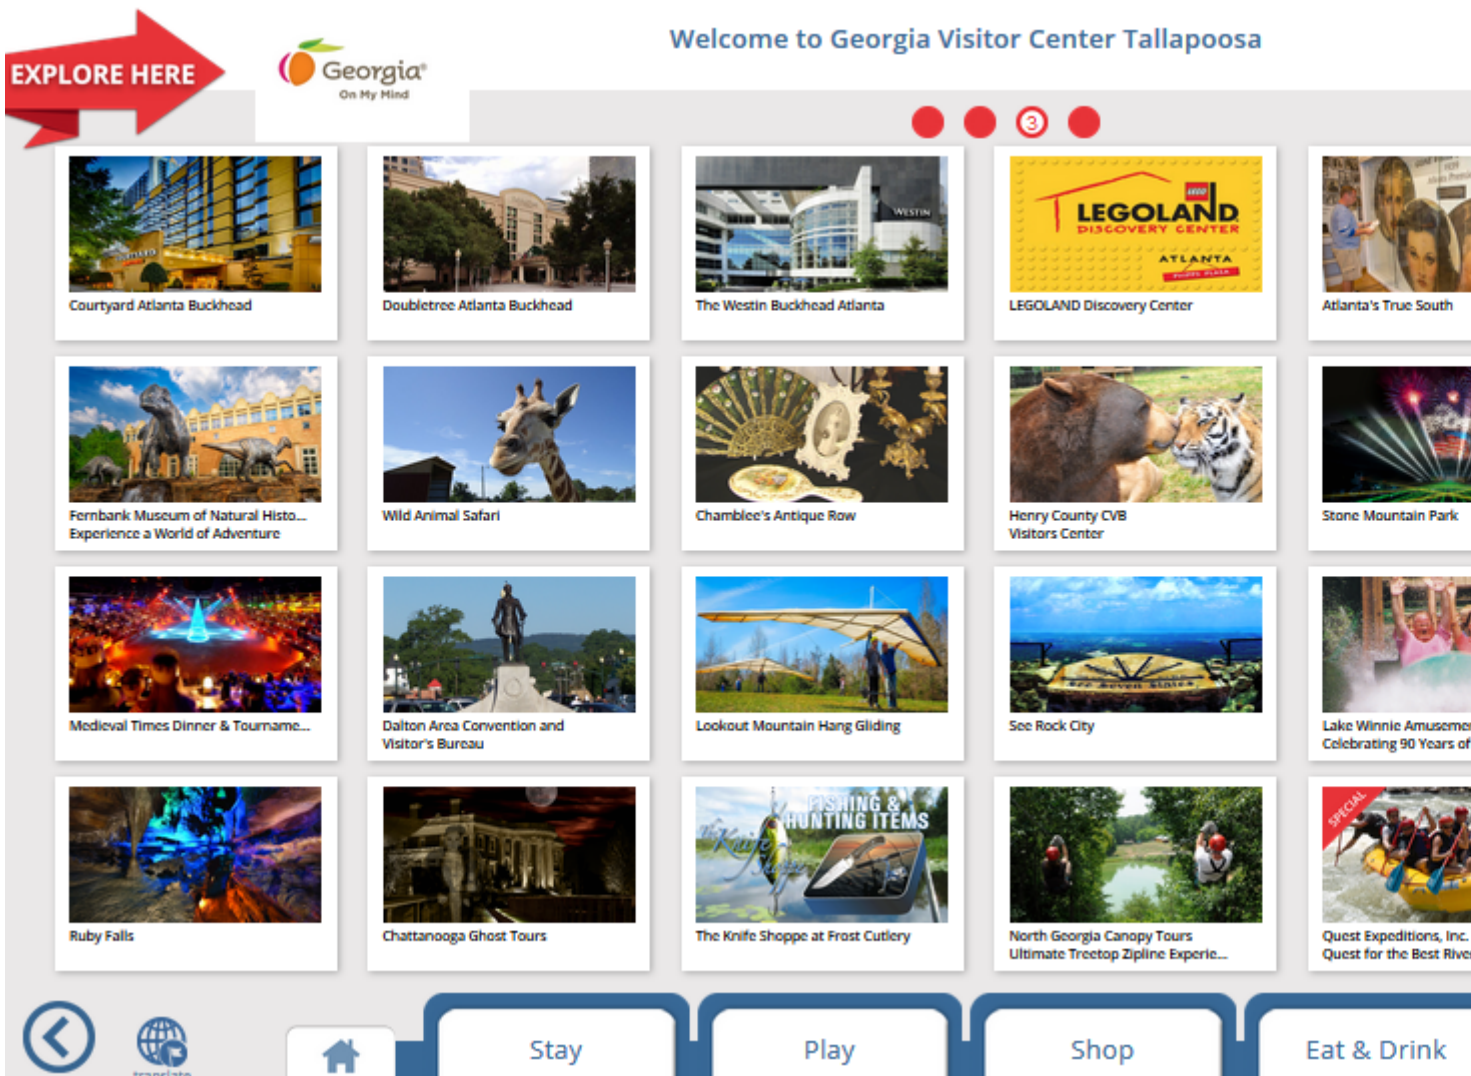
EXPLORE HERE

Georgia On My Mind

Welcome to Georgia Visitor Center Tallapoosa

3

WESTIN

Courtyard Atlanta Buckhead

Doubletree Atlanta Buckhead

The Westin Buckhead Atlanta

LEGOLAND DISCOVERY CENTER ATLANTA

LEGOLAND Discovery Center

Atlanta's True South

Fernbank Museum of Natural Histo... Experience a World of Adventure

Wild Animal Safari

Chamblee's Antique Row

Henry County CVB Visitors Center

Stone Mountain Park

Medieval Times Dinner & Tourname...

Dalton Area Convention and Visitor's Bureau

Lookout Mountain Hang Gliding

See Rock City

Lake Winnie Amuseme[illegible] Celebrating 90 Years of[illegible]

Ruby Falls

Chattanooga Ghost Tours

FISHING & HUNTING ITEMS The Knife Shoppe

The Knife Shoppe at Frost Cutlery

North Georgia Canopy Tours Ultimate Treetop Zipline Experie...

SPECIAL

Quest Expeditions, Inc. Quest for the Best Rive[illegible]

translate

Stay

Play

Shop

Eat & Drink